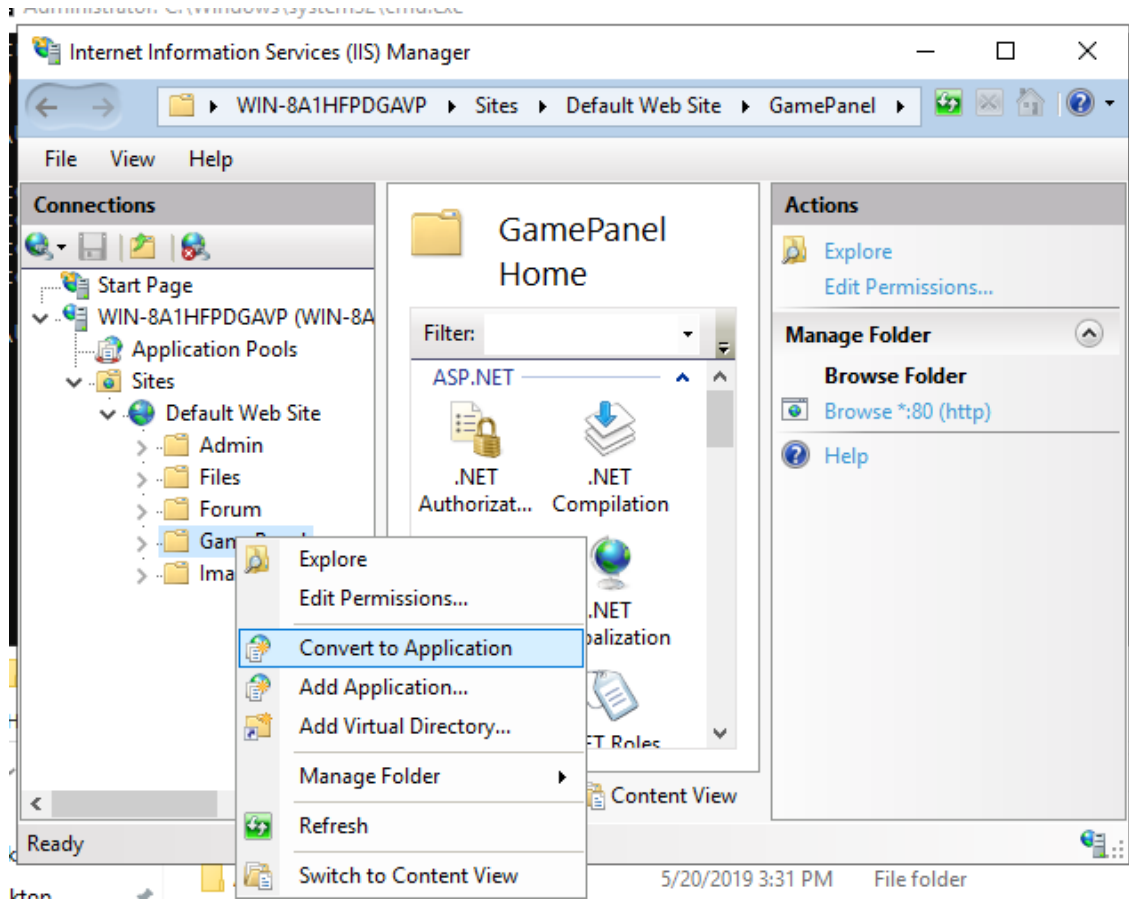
Administrator: C:\Windows\system32\cmd.exe

Internet Information Services (IIS) Manager

WIN-8A1HFPDGAVP ▸ Sites ▸ Default Web Site ▸ GamePanel ▸

File View Help

Connections

Start Page
WIN-8A1HFPDGAVP (WIN-8A
Application Pools
Sites
Default Web Site
Admin
Files
Forum
Gam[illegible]
Ima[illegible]

GamePanel Home

Filter:

ASP.NET

.NET Authorizat...
.NET Compilation
.NET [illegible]obalization
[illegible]ET Roles

Content View

Explore
Edit Permissions...
Convert to Application
Add Application...
Add Virtual Directory...
Manage Folder
Refresh
Switch to Content View

Actions

Explore
Edit Permissions...

Manage Folder

Browse Folder
Browse *:80 (http)

Help

Ready

5/20/2019 3:31 PM File folder

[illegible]ktop